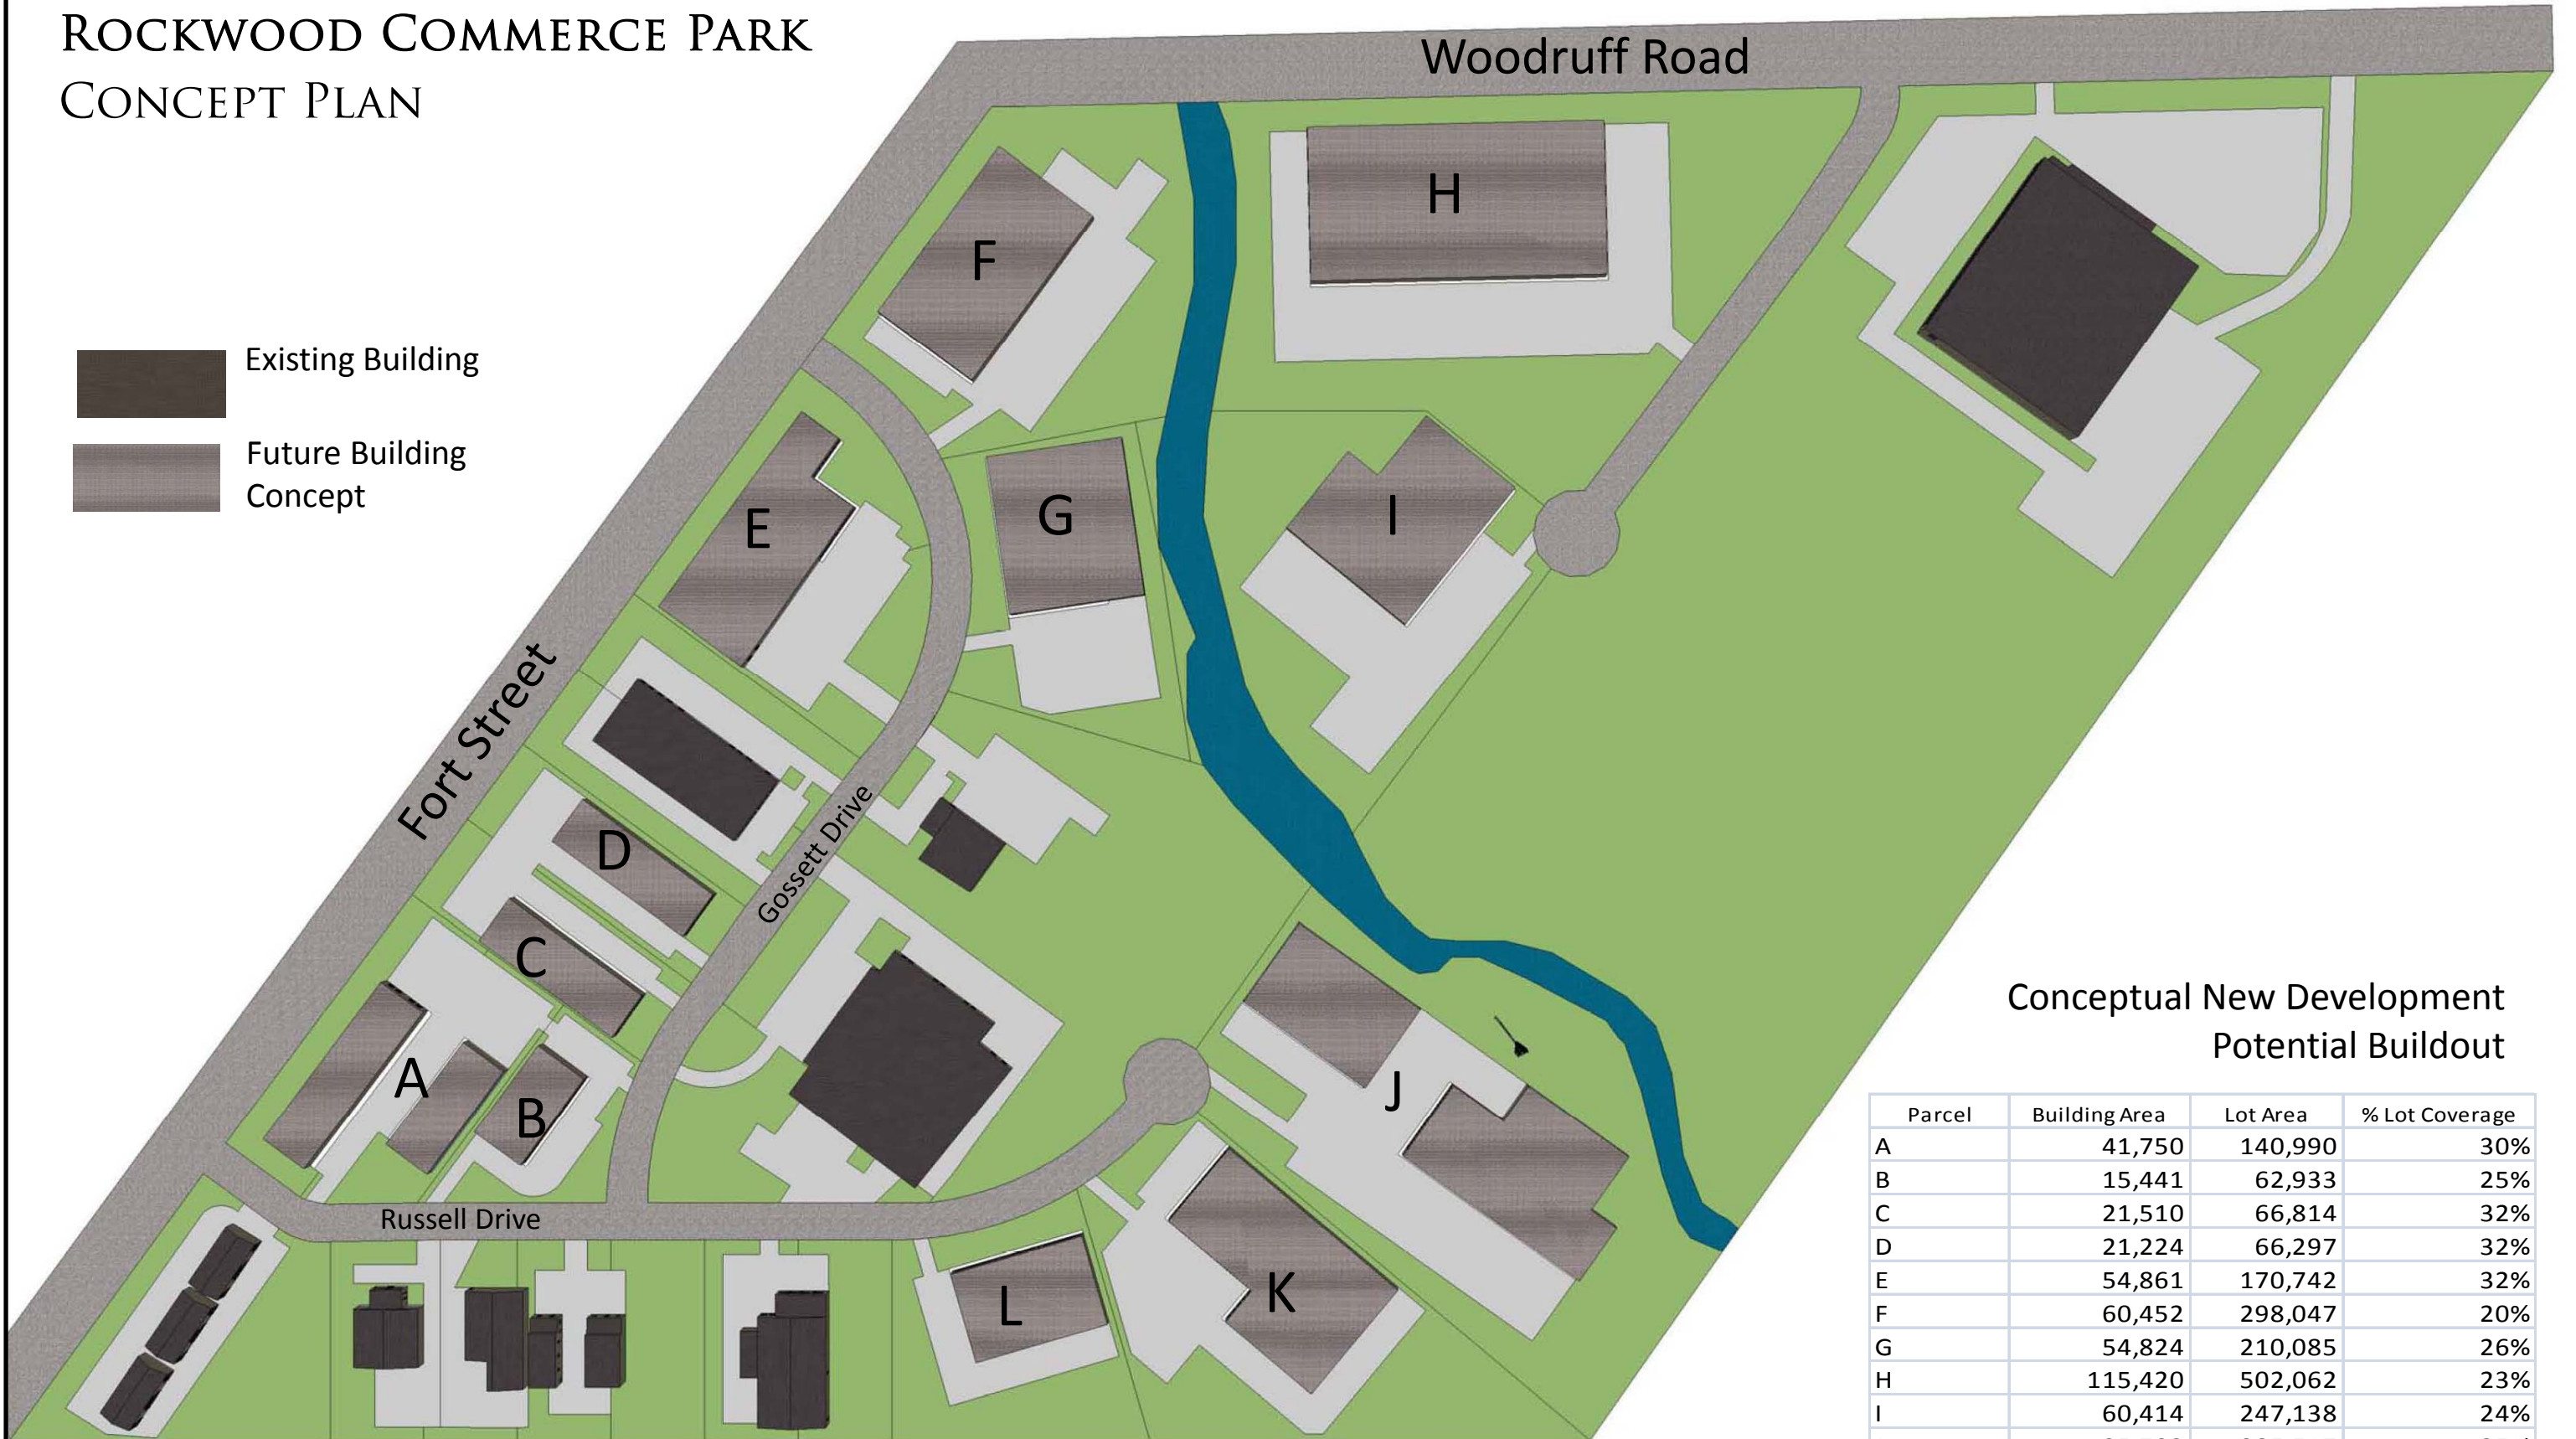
Rockwood Commerce Park
Concept Plan

Existing Building

Future Building Concept

Woodruff Road

H

F

E

G

I

Fort Street

Gossett Drive

D

C

A

B

Russell Drive

J

L

K

Conceptual New Development
Potential Buildout

| Parcel | Building Area | Lot Area | % Lot Coverage |
|---|---|---|---|
| A | 41,750 | 140,990 | 30% |
| B | 15,441 | 62,933 | 25% |
| C | 21,510 | 66,814 | 32% |
| D | 21,224 | 66,297 | 32% |
| E | 54,861 | 170,742 | 32% |
| F | 60,452 | 298,047 | 20% |
| G | 54,824 | 210,085 | 26% |
| H | 115,420 | 502,062 | 23% |
| I | 60,414 | 247,138 | 24% |
| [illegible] | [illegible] | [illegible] | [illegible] |